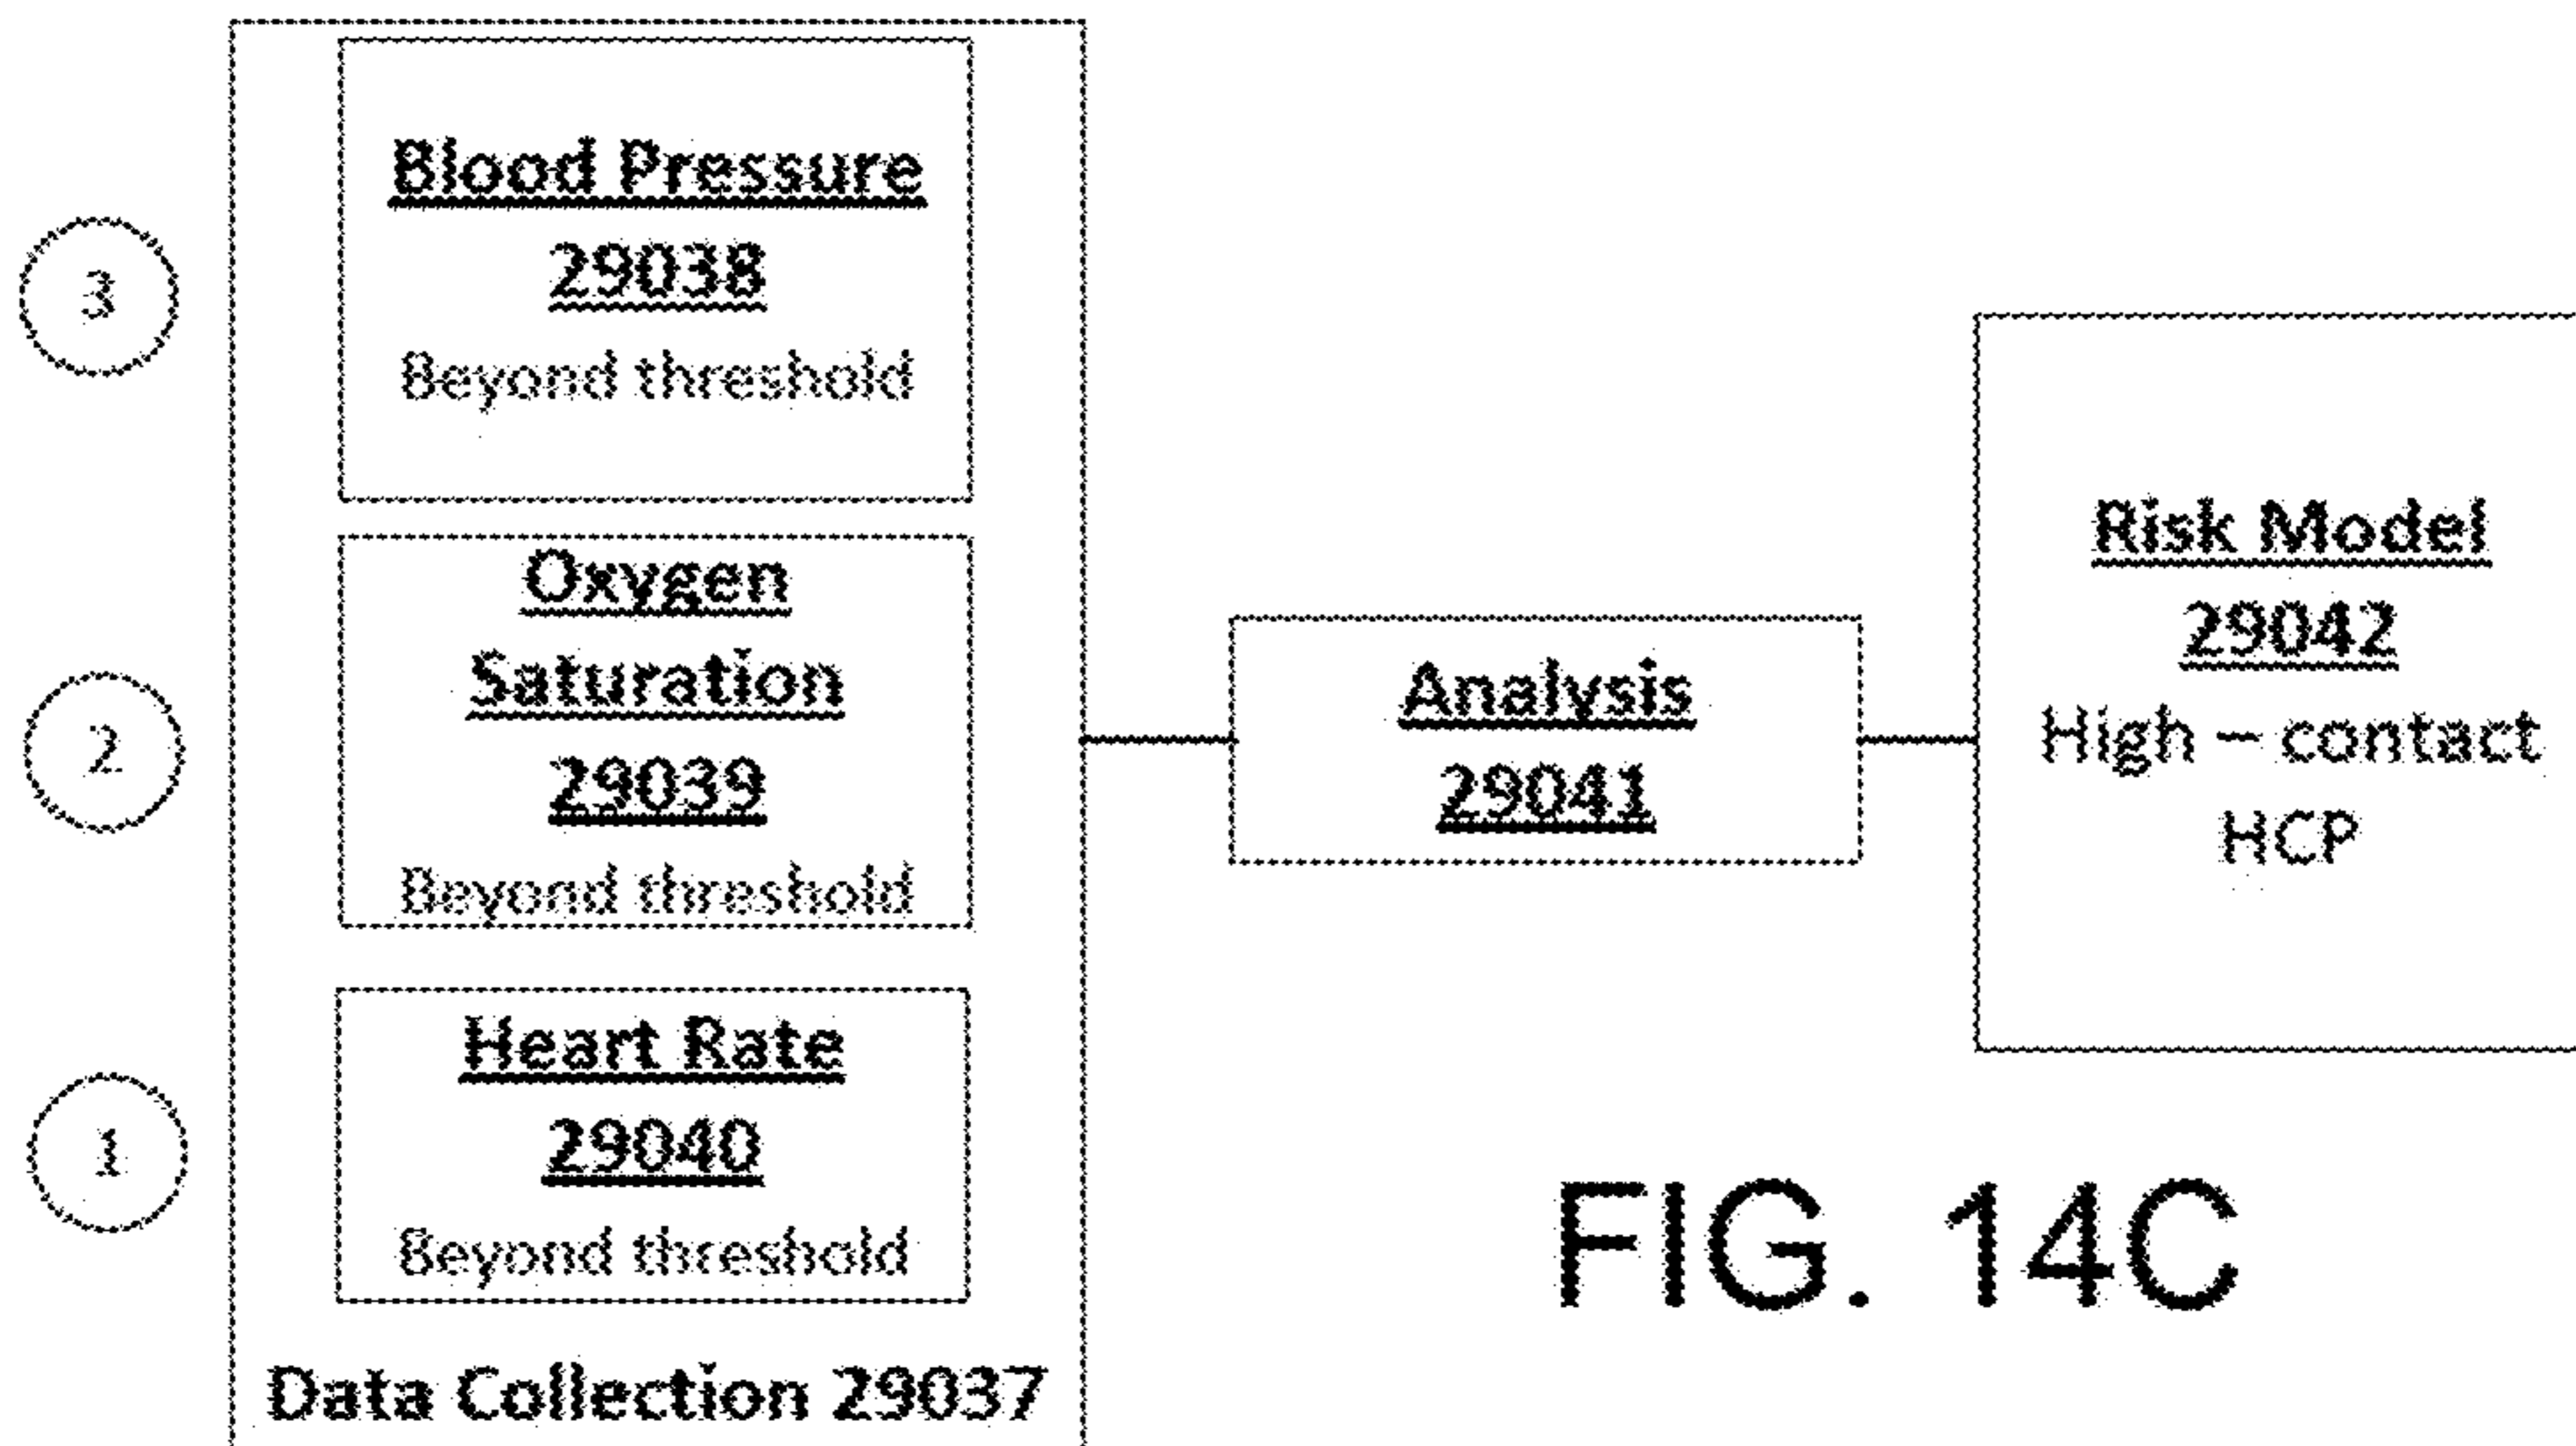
3

Blood Pressure
29038
Beyond threshold

2

Oxygen Saturation
29039
Beyond threshold

1

Heart Rate
29040
Beyond threshold

Data Collection 29037

Analysis
29041

Risk Model
29042
High – contact HCP

FIG. 14C